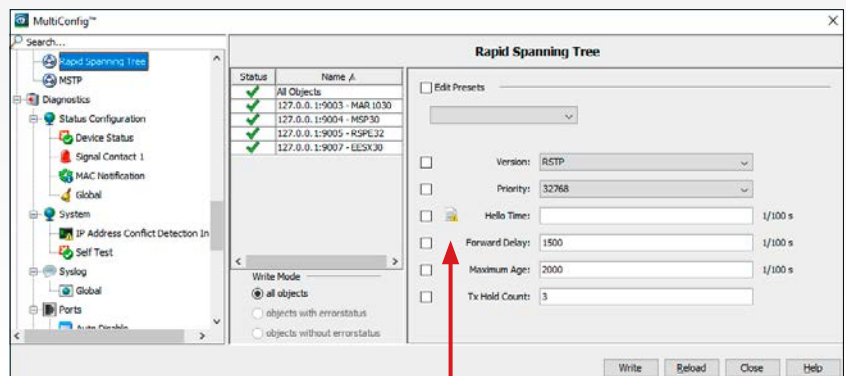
MultiConfig™

Search...

Rapid Spanning Tree
MSTP
Diagnostics
Status Configuration
Device Status
Signal Contact 1
MAC Notification
Global
System
IP Address Conflict Detection In
Self Test
Syslog
Global
Ports
Auto Disable

Rapid Spanning Tree

| Status | Name |
|---|---|
| ✔ | All Objects |
| ✔ | 127.0.0.1:9003 - MAR1030 |
| ✔ | 127.0.0.1:9004 - MSP30 |
| ✔ | 127.0.0.1:9005 - RSPE32 |
| ✔ | 127.0.0.1:9007 - EESX30 |

Write Mode
all objects
objects with errorstatus
objects without errorstatus

Edit Presets

Version: RSTP
Priority: 32768
Hello Time: 1/100 s
Forward Delay: 1500 1/100 s
Maximum Age: 2000 1/100 s
Tx Hold Count: 3

Write Reload Close Help